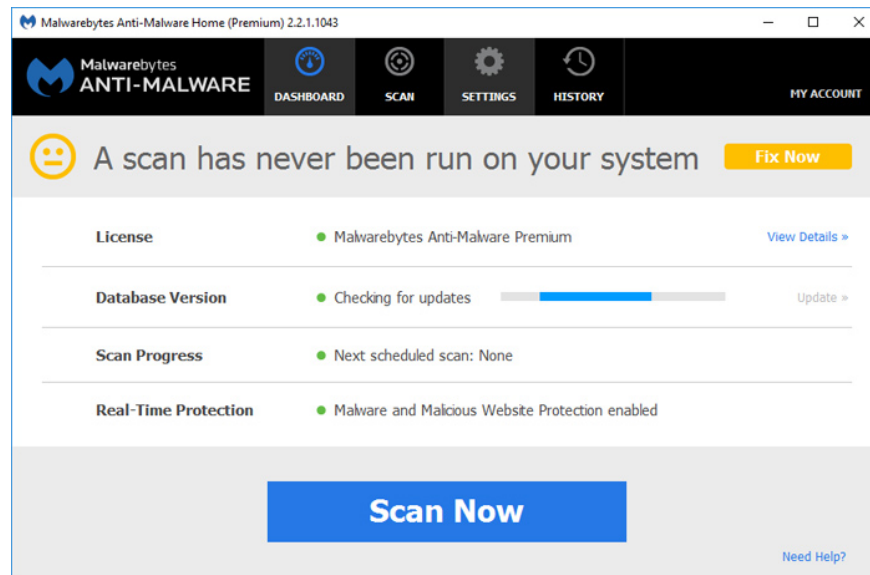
Malwarebytes Anti-Malware Home (Premium) 2.2.1.1043

Malwarebytes
ANTI-MALWARE

DASHBOARD
SCAN
SETTINGS
HISTORY
MY ACCOUNT

A scan has never been run on your system

Fix Now

| | | |
|---|---|---|
| License | Malwarebytes Anti-Malware Premium | View Details » |
| Database Version | Checking for updates | Update » |
| Scan Progress | Next scheduled scan: None | |
| Real-Time Protection | Malware and Malicious Website Protection enabled | |

Scan Now

Need Help?